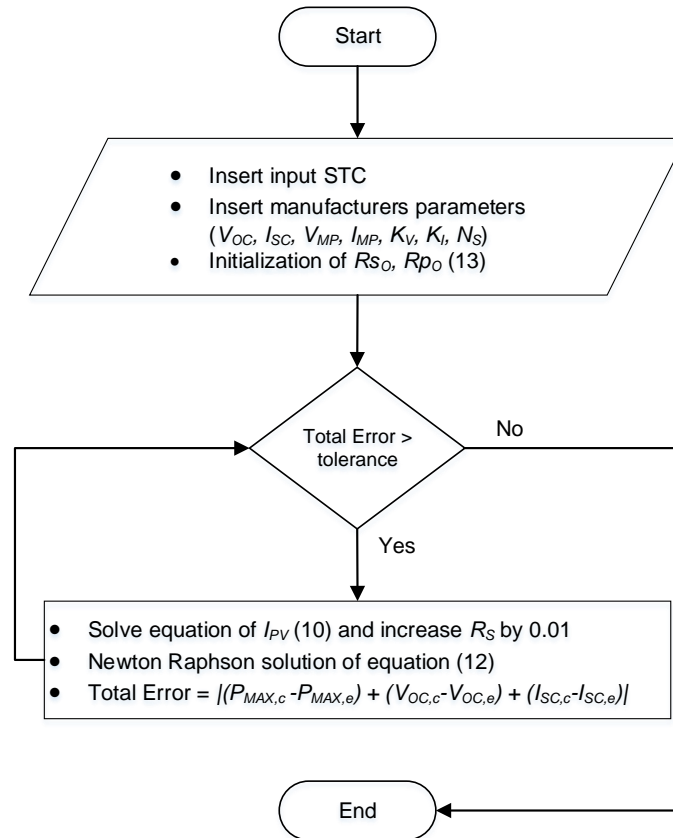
Start

- Insert input STC
- Insert manufacturers parameters ($V_{OC}$, $I_{SC}$, $V_{MP}$, $I_{MP}$, $K_V$, $K_I$, $N_S$)
- Initialization of $Rs_O$, $Rp_O$ (13)

Total Error > tolerance

No

Yes

- Solve equation of $I_{PV}$ (10) and increase $R_S$ by 0.01
- Newton Raphson solution of equation (12)
- Total Error = $|(P_{MAX,c} - P_{MAX,e}) + (V_{OC,c} - V_{OC,e}) + (I_{SC,c} - I_{SC,e})|$

End